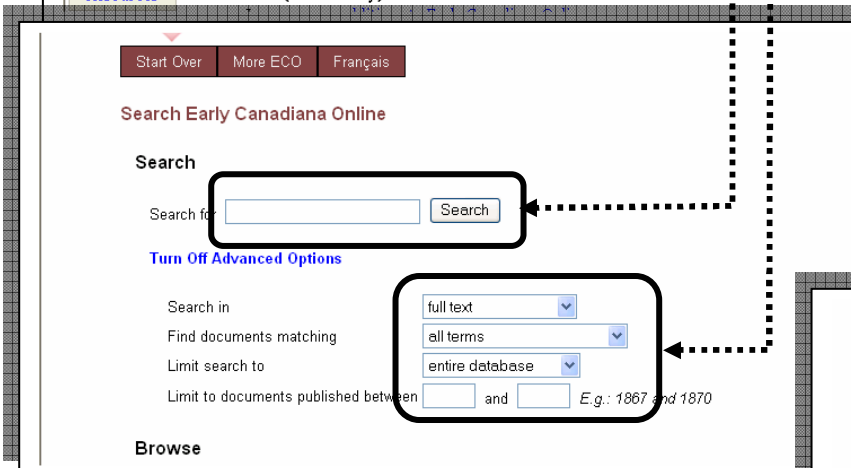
Start Over | More ECO | Français

Search Early Canadiana Online

Search

Search for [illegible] Search

Turn Off Advanced Options

Search in full text

Find documents matching all terms

Limit search to entire database

Limit to documents published between and E.g.: 1867 and 1870

Browse